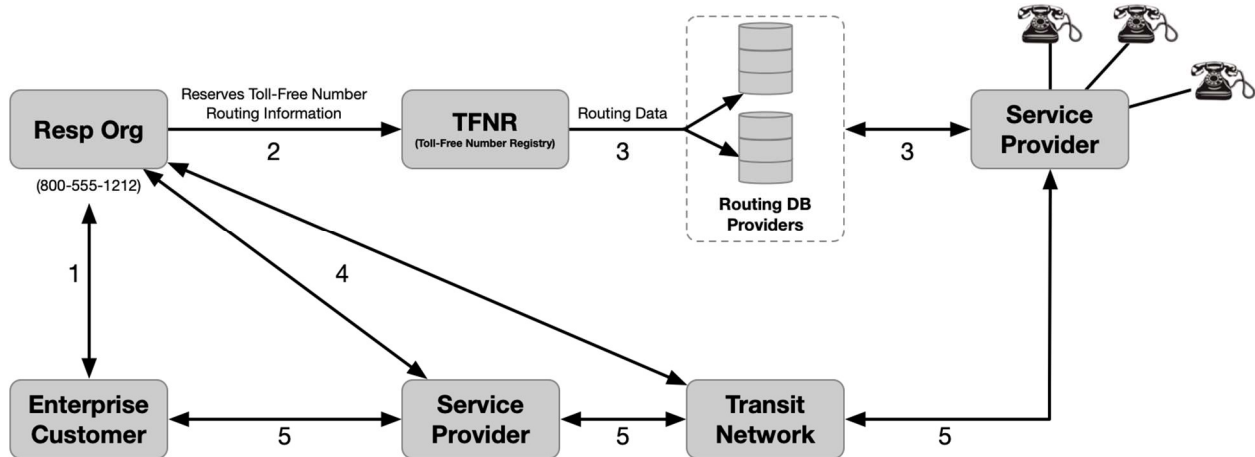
Resp Org

(800-555-1212)

Reserves Toll-Free Number Routing Information

2

TFNR
(Toll-Free Number Registry)

Routing Data

3

Routing DB Providers

3

Service Provider

1

4

Enterprise Customer

5

Service Provider

5

Transit Network

5